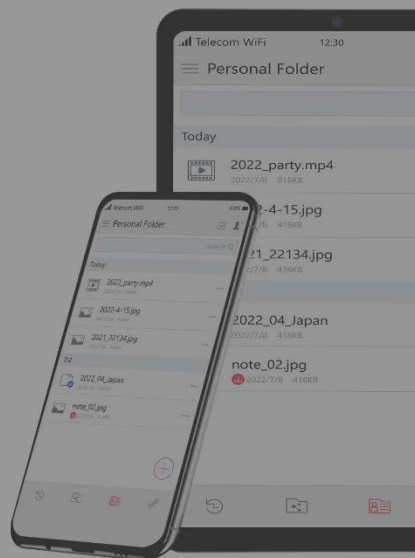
Telecom WiFi 12:30

Personal Folder

Today

2022_party.mp4

2022/7/8 416KB

2-4-15.jpg

2022/7/8 416KB

21_22134.jpg

2022/7/8 416KB

2022_04_Japan

2022/7/8 416KB

note_02.jpg

2022/7/8 416KB

Telecom WiFi 12:30

Personal Folder

Search

Today

2022_party.mp4

2022-4-15.jpg

2021_22134.jpg

2022_04_Japan

note_02.jpg